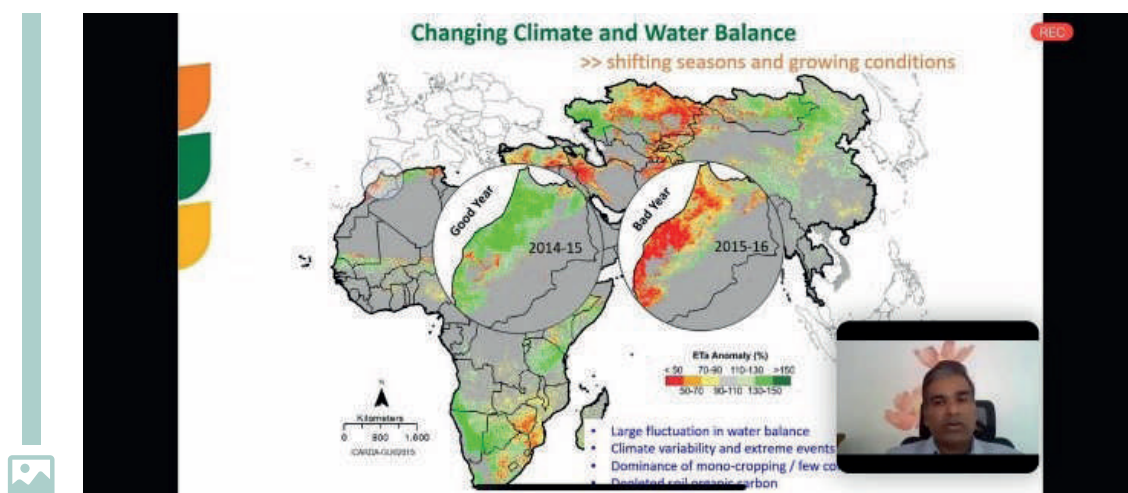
Changing Climate and Water Balance

>> shifting seasons and growing conditions

REC

Good Year

2014-15

Bad Year

2015-16

ETa Anomaly (%)

< 50 | 70-90 | 110-130 | >150

50-70 | 90-110 | 130-150

N

Kilometers

0 800 1,600

ICARDA-GU2015

• Large fluctuation in water balance
• Climate variability and extreme events
• Dominance of mono-cropping / few co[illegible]
• Depleted soil organic carbon